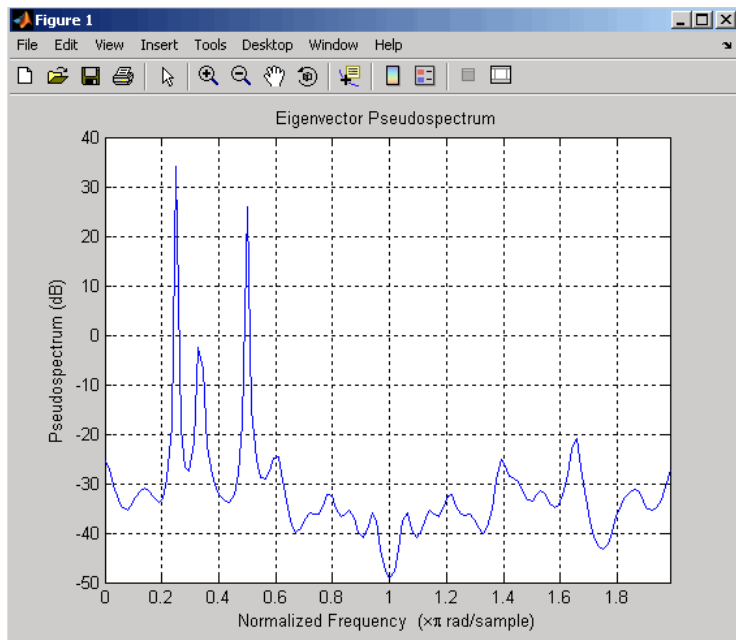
Figure 1

File Edit View Insert Tools Desktop Window Help

Eigenvector Pseudospectrum

40
30
20
10
0
-10
-20
-30
-40
-50

Pseudospectrum (dB)

0 0.2 0.4 0.6 0.8 1 1.2 1.4 1.6 1.8

Normalized Frequency ($\times\pi$ rad/sample)